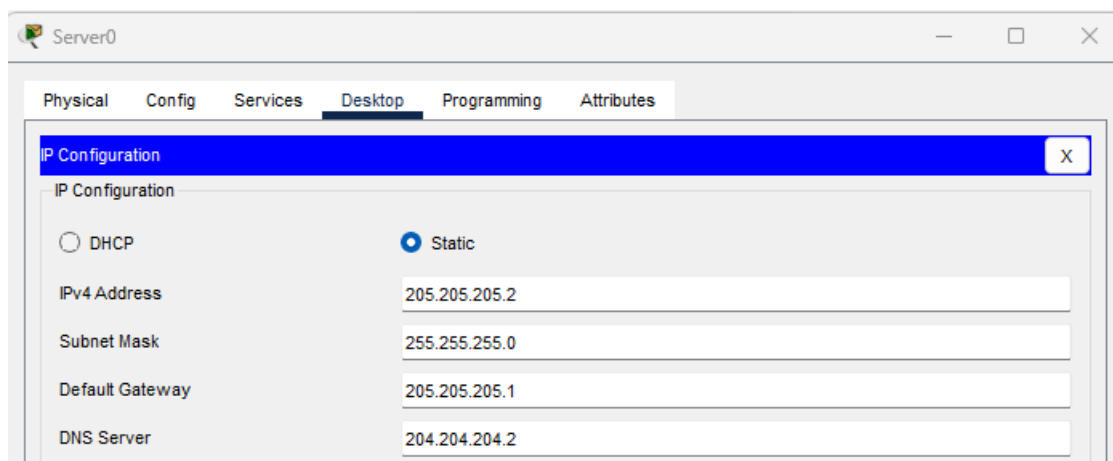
Server0

Physical Config Services Desktop Programming Attributes

IP Configuration X

IP Configuration

DHCP Static

IPv4 Address 205.205.205.2

Subnet Mask 255.255.255.0

Default Gateway 205.205.205.1

DNS Server 204.204.204.2